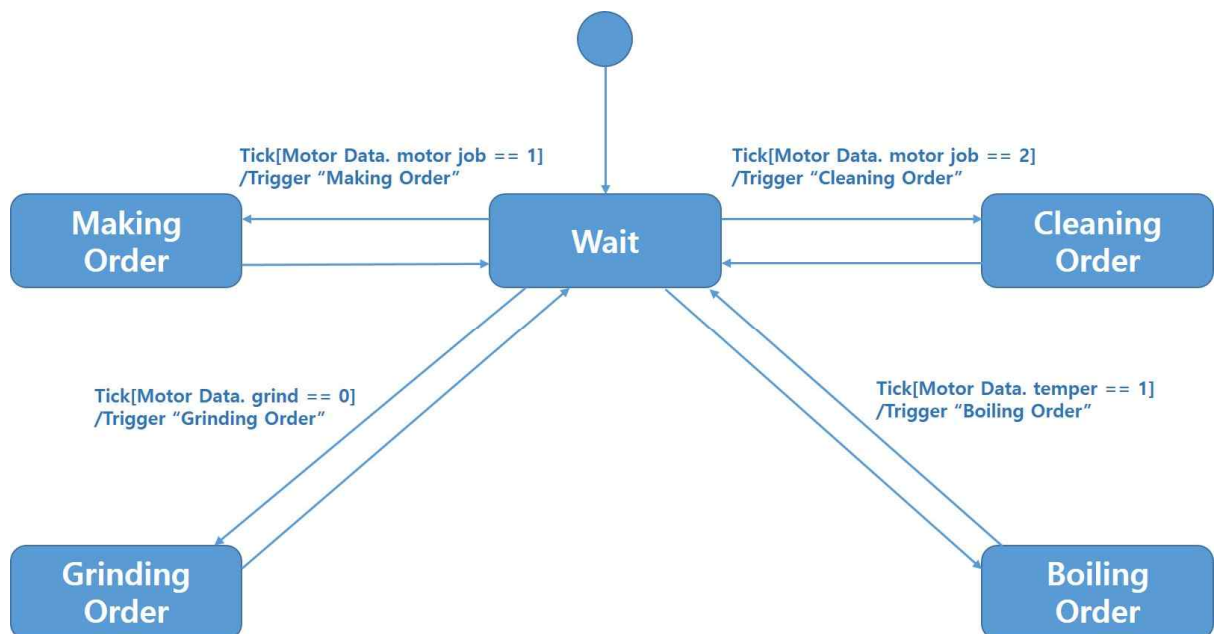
Tick[Motor Data. motor job == 1]
/Trigger “Making Order”

Tick[Motor Data. motor job == 2]
/Trigger “Cleaning Order”

Making Order

Wait

Cleaning Order

Tick[Motor Data. grind == 0]
/Trigger “Grinding Order”

Tick[Motor Data. temper == 1]
/Trigger “Boiling Order”

Grinding Order

Boiling Order